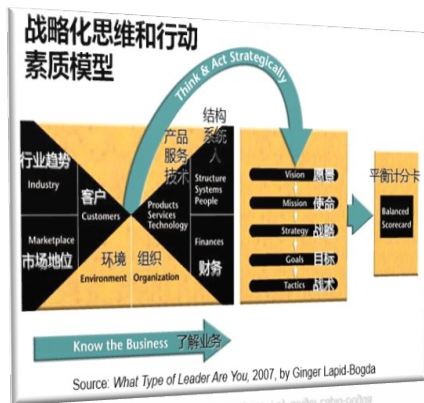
战略化思维和行动素质模型

Think & Act Strategically

行业趋势
Industry

客户
Customers

Marketplace
市场地位

环境
Environment

产品
服务
技术
Products
Services
Technology

组织
Organization

结构
系统
人
Structure
Systems
People

Finances
财务

Vision 愿景
Mission 使命
Strategy 战略
Goals 目标
Tactics 战术

平衡计分卡
Balanced Scorecard

Know the Business 了解业务

Source: What Type of Leader Are You, 2007, by Ginger Lapid-Bogda